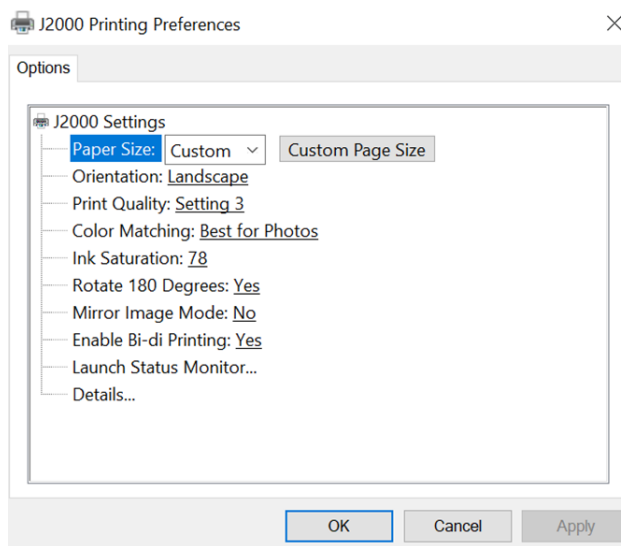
J2000 Printing Preferences

×

Options

J2000 Settings

Paper Size: Custom Custom Page Size

Orientation: Landscape

Print Quality: Setting 3

Color Matching: Best for Photos

Ink Saturation: 78

Rotate 180 Degrees: Yes

Mirror Image Mode: No

Enable Bi-di Printing: Yes

Launch Status Monitor...

Details...

OK Cancel Apply